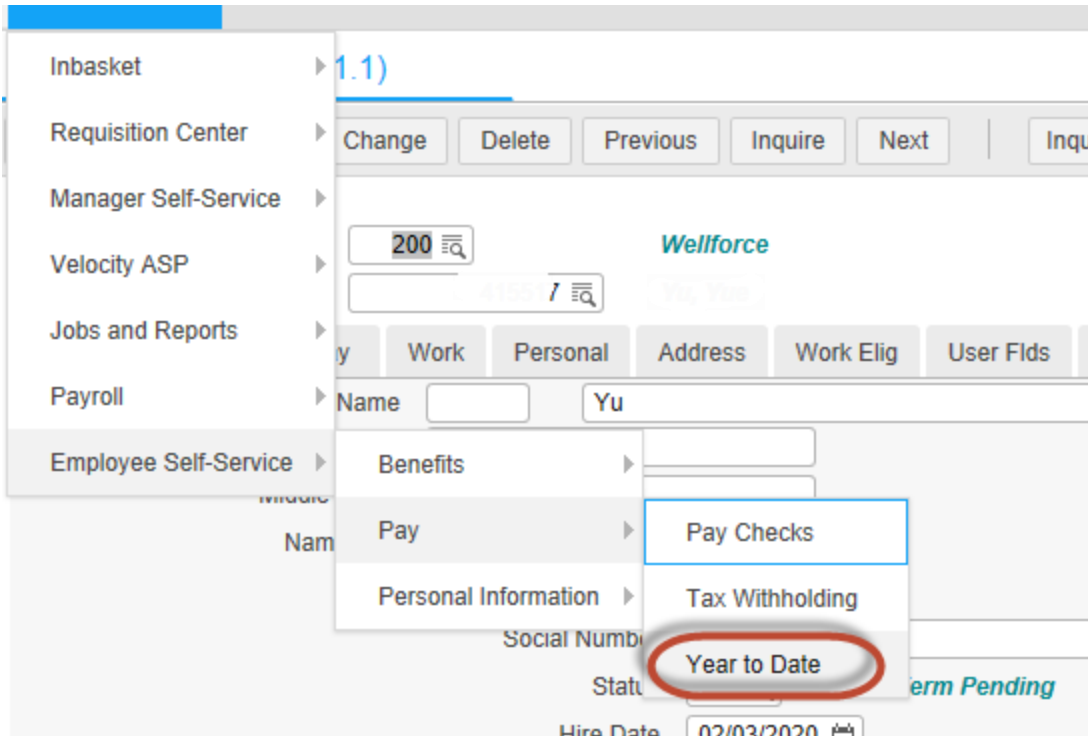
Inbasket
Requisition Center
Manager Self-Service
Velocity ASP
Jobs and Reports
Payroll
Employee Self-Service

1.1)

Change Delete Previous Inquire Next Inqu

200
Wellforce
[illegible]7

y Work Personal Address Work Elig User Flds

Name Yu

Middle
Nam

Benefits
Pay
Personal Information

Pay Checks
Tax Withholding
Year to Date

Social Numb
Statu
erm Pending
Hire Date 02/03/2020